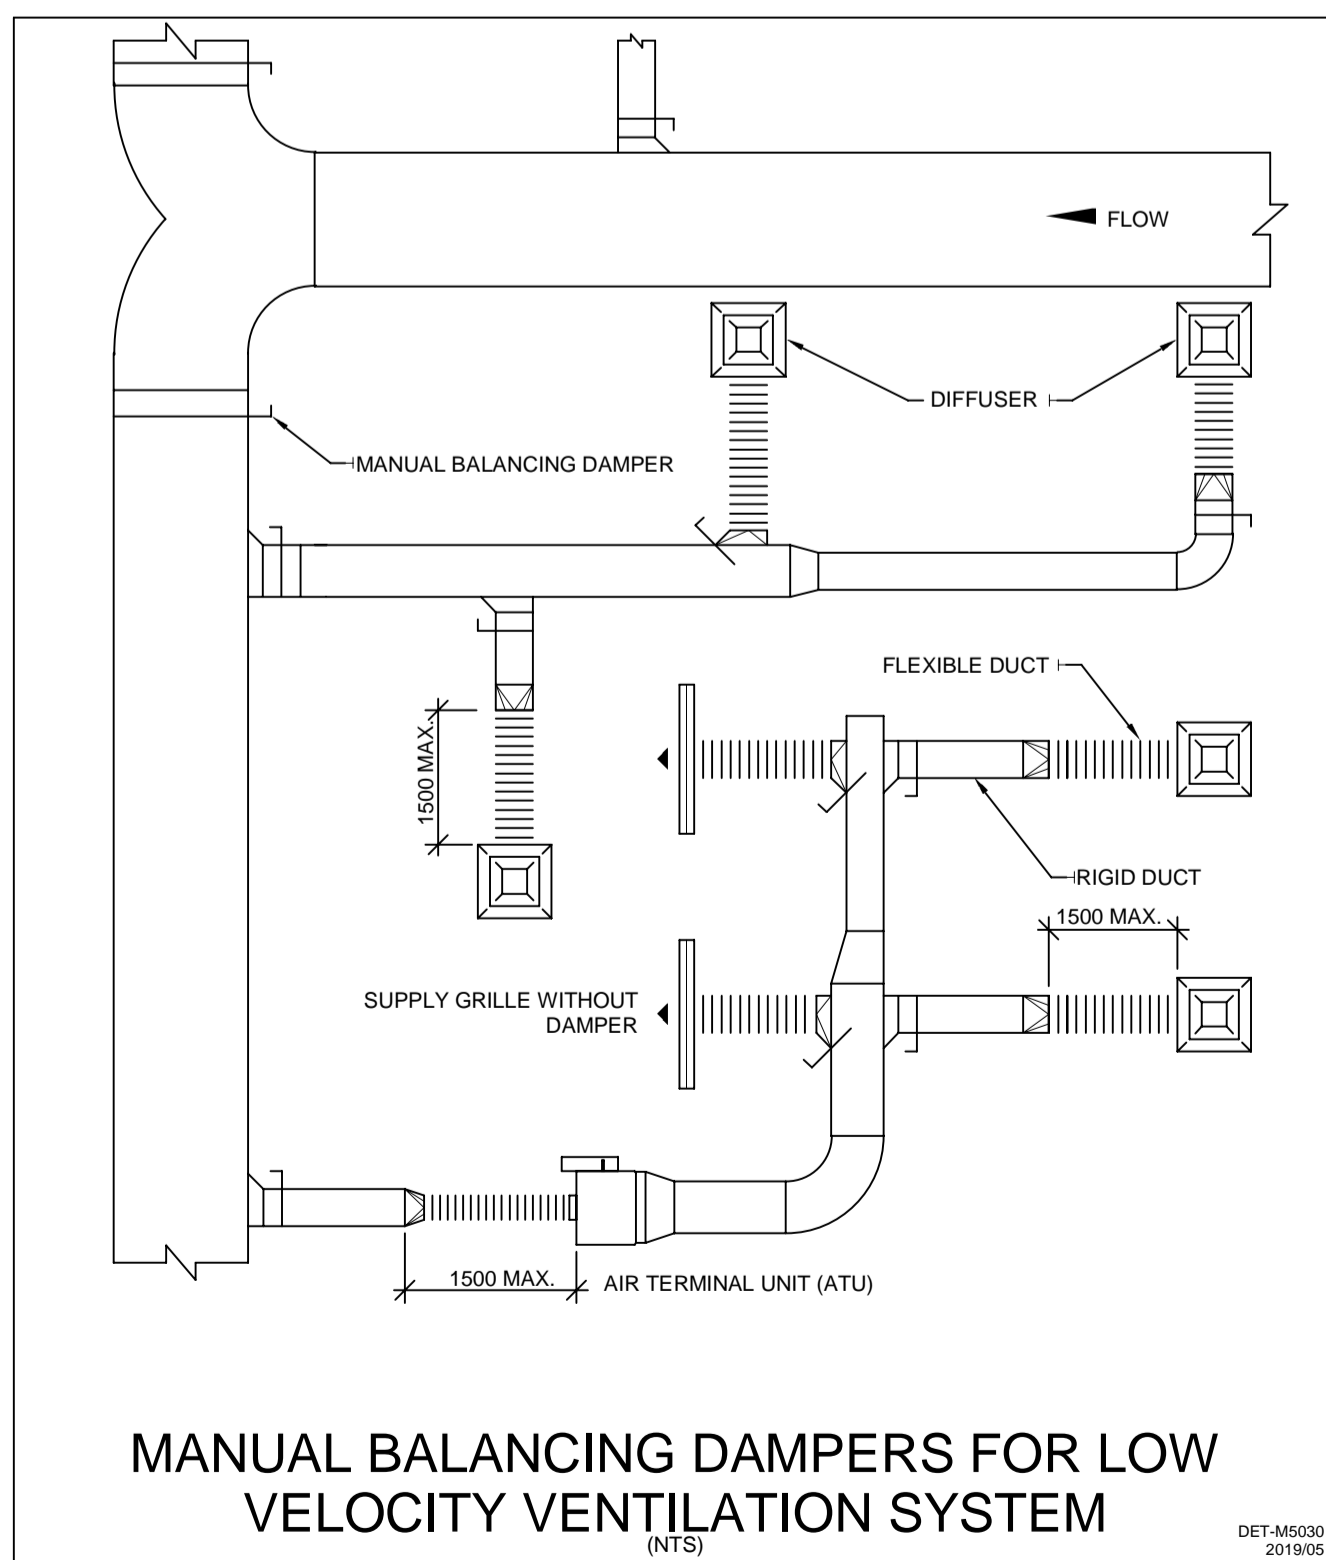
FLOW

DIFFUSER

MANUAL BALANCING DAMPER

FLEXIBLE DUCT

1500 MAX.

RIGID DUCT

1500 MAX.

SUPPLY GRILLE WITHOUT DAMPER

1500 MAX.

AIR TERMINAL UNIT (ATU)

MANUAL BALANCING DAMPERS FOR LOW VELOCITY VENTILATION SYSTEM

(NTS)

DET-M5030
2019/05